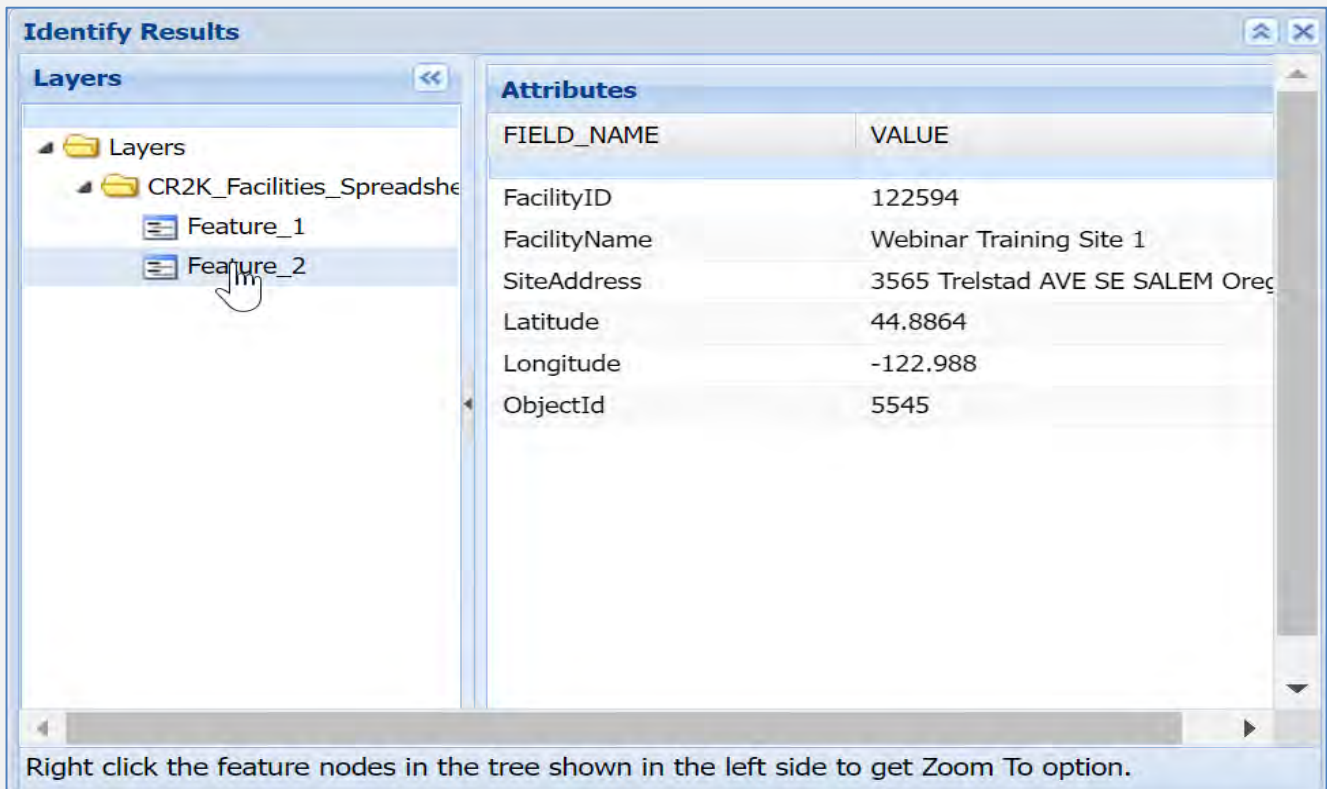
Identify Results

Layers

Layers
CR2K_Facilities_Spreadshe
Feature_1
Feature_2

Attributes

| FIELD_NAME | VALUE |
|---|---|
| FacilityID | 122594 |
| FacilityName | Webinar Training Site 1 |
| SiteAddress | 3565 Trelstad AVE SE SALEM Oreg |
| Latitude | 44.8864 |
| Longitude | -122.988 |
| ObjectId | 5545 |

Right click the feature nodes in the tree shown in the left side to get Zoom To option.